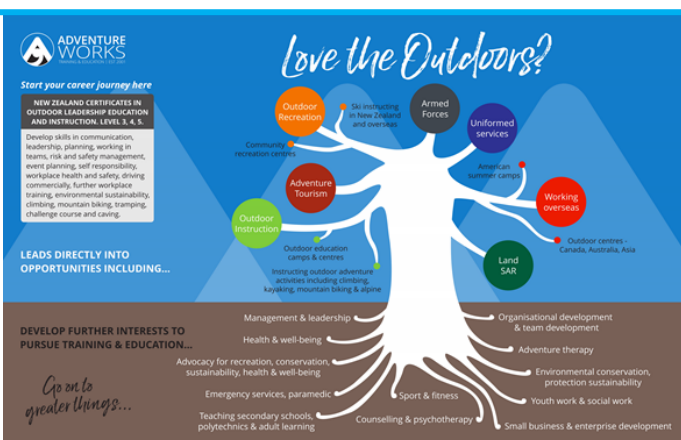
ADVENTURE WORKS
TRAINING & EDUCATION | EST 1991

Love the Outdoors?

Start your career journey here

NEW ZEALAND CERTIFICATES IN OUTDOOR LEADERSHIP EDUCATION AND INSTRUCTION. LEVEL 3, 4, 5.

Develop skills in communication, leadership, planning, working in teams, risk and safety management, event planning, self responsibility, workplace health and safety, driving commercially, further workplace training, environmental sustainability, climbing, mountain biking, tramping, challenge course and caving.

LEADS DIRECTLY INTO OPPORTUNITIES INCLUDING...

Outdoor Recreation
Ski instructing in New Zealand and overseas
Armed Forces
Uniformed services
Community recreation centres
American summer camps
Adventure Tourism
Working overseas
Outdoor Instruction
Outdoor education camps & centres
Outdoor centres - Canada, Australia, Asia
Land SAR
Instructing outdoor adventure activities including climbing, kayaking, mountain biking & alpine

DEVELOP FURTHER INTERESTS TO PURSUE TRAINING & EDUCATION...

Go on to greater things...

Management & leadership
Health & well-being
Advocacy for recreation, conservation, sustainability, health & well-being
Emergency services, paramedic
Teaching secondary schools, polytechnics & adult learning
Sport & fitness
Counselling & psychotherapy
Organisational development & team development
Adventure therapy
Environmental conservation, protection sustainability
Youth work & social work
Small business & enterprise development